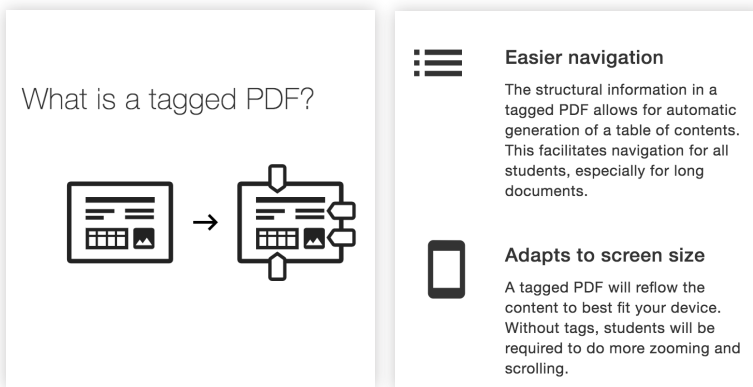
What is a tagged PDF?

→

Easier navigation

The structural information in a tagged PDF allows for automatic generation of a table of contents. This facilitates navigation for all students, especially for long documents.

Adapts to screen size

A tagged PDF will reflow the content to best fit your device. Without tags, students will be required to do more zooming and scrolling.